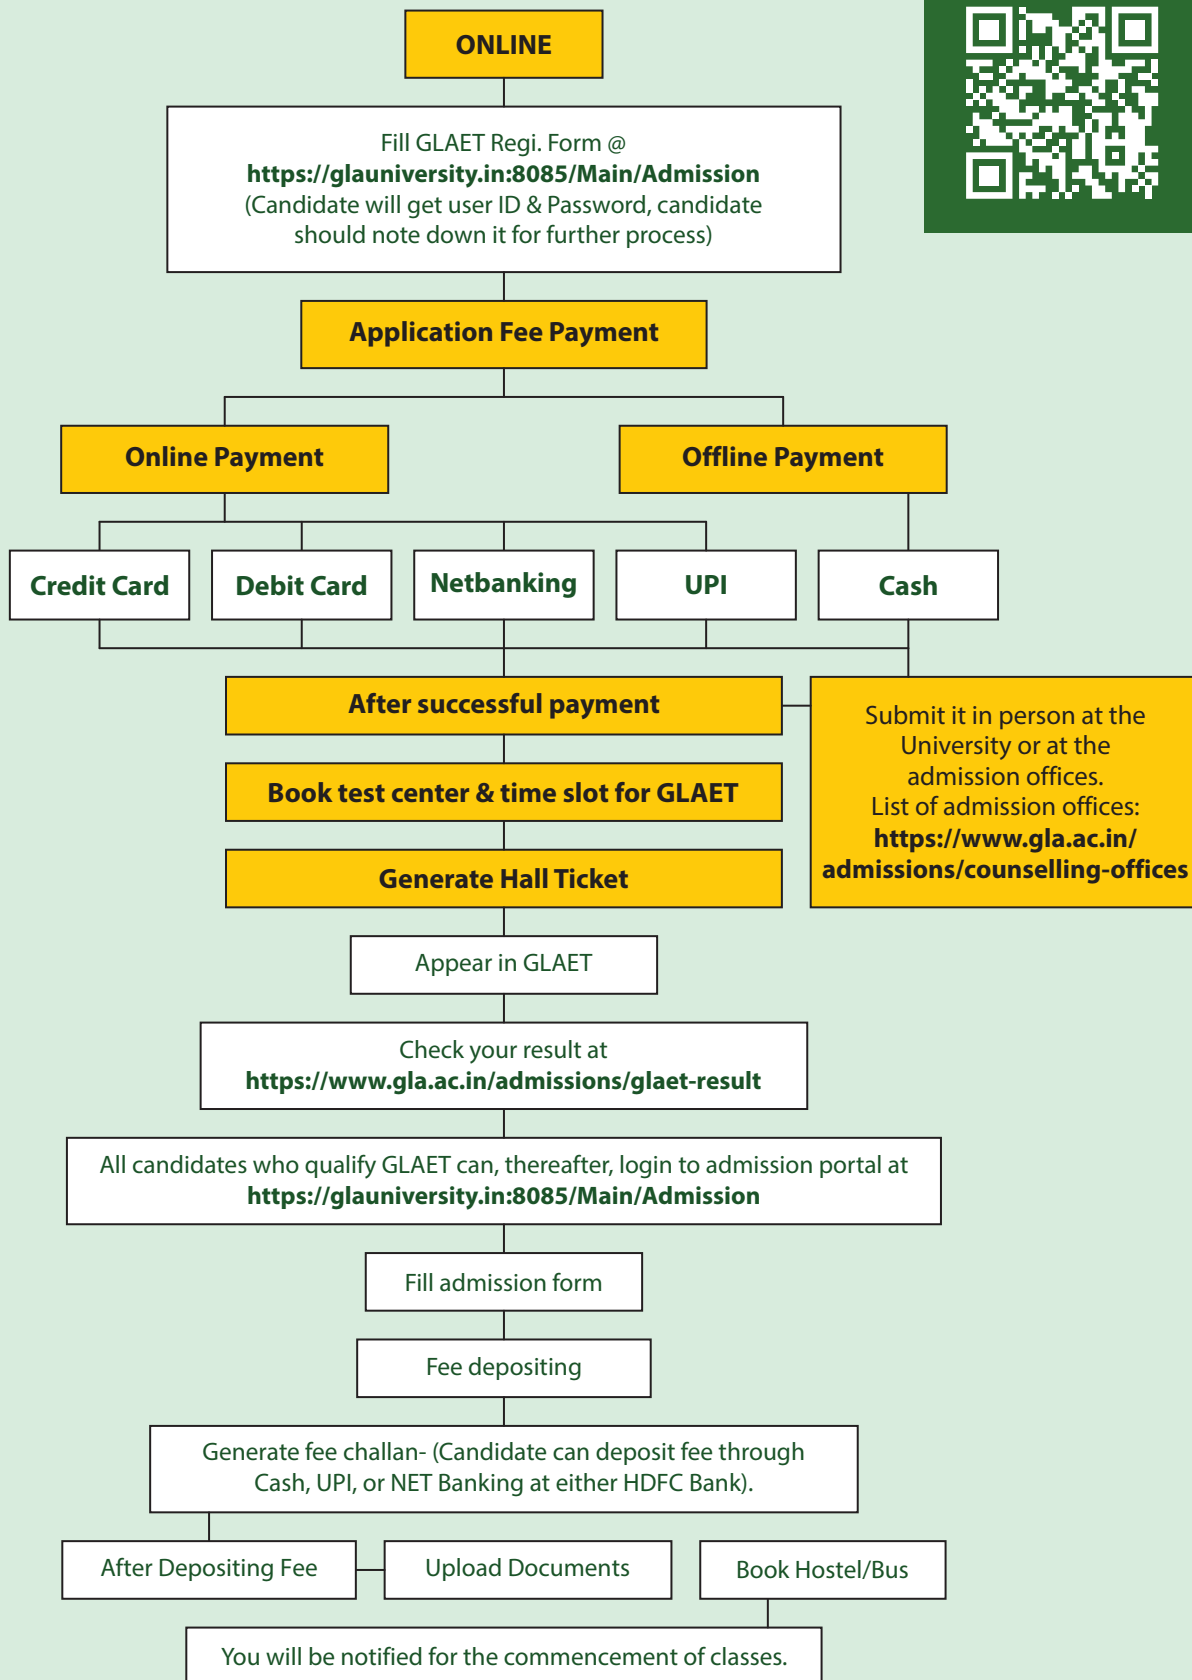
ONLINE

Fill GLAET Regi. Form @ **https://glauniversity.in:8085/Main/Admission** (Candidate will get user ID & Password, candidate should note down it for further process)

Application Fee Payment

Online Payment

Offline Payment

Credit Card

Debit Card

Netbanking

UPI

Cash

After successful payment

Submit it in person at the University or at the admission offices. List of admission offices: **https://www.gla.ac.in/admissions/counselling-offices**

Book test center & time slot for GLAET

Generate Hall Ticket

Appear in GLAET

Check your result at **https://www.gla.ac.in/admissions/glaet-result**

All candidates who qualify GLAET can, thereafter, login to admission portal at **https://glauniversity.in:8085/Main/Admission**

Fill admission form

Fee depositing

Generate fee challan- (Candidate can deposit fee through Cash, UPI, or NET Banking at either HDFC Bank).

After Depositing Fee

Upload Documents

Book Hostel/Bus

You will be notified for the commencement of classes.